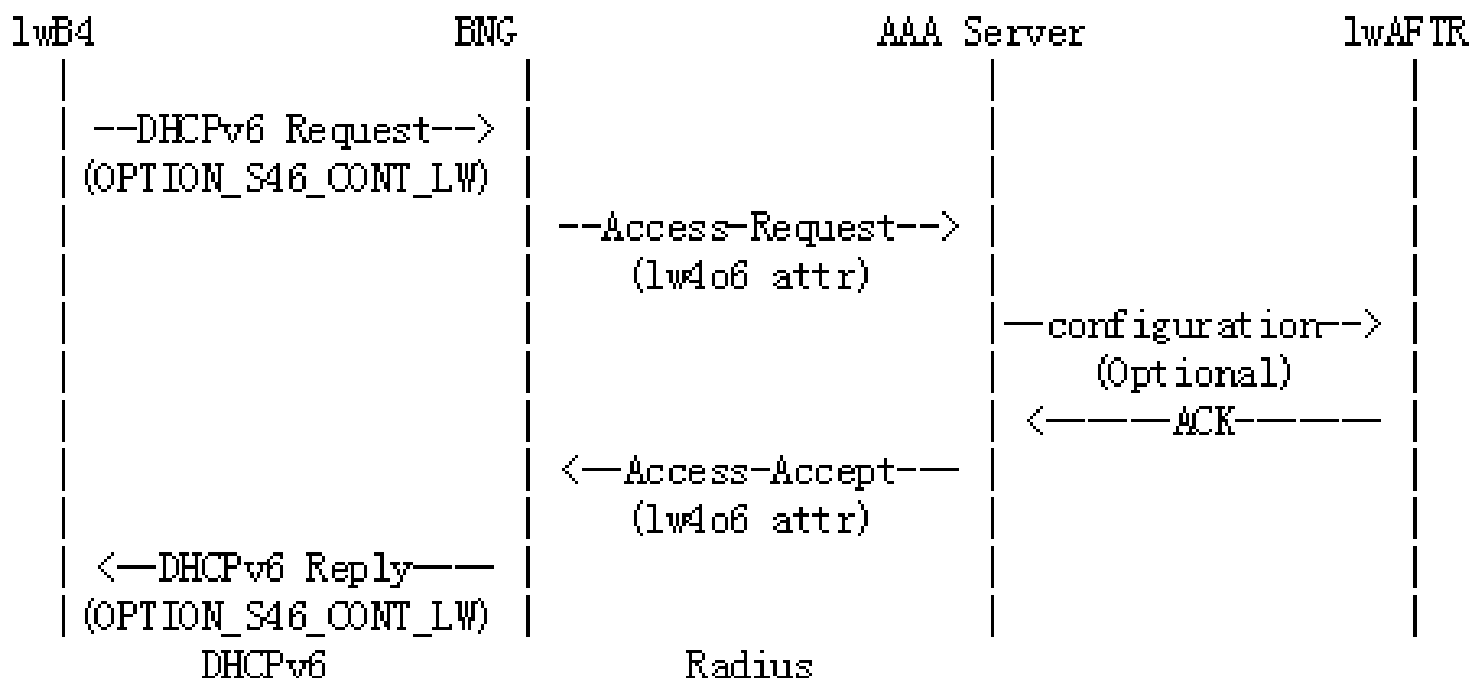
lwB4 BNG AAA Server lwAFTR

--DHCPv6 Request-->
(OPTION_S46_CONT_LW)

--Access-Request-->
(lw4o6 attr)

—configuration-->
(Optional)

<————ACK—————

<—Access-Accept——
(lw4o6 attr)

<—DHCPv6 Reply———
(OPTION_S46_CONT_LW)

DHCPv6 Radius